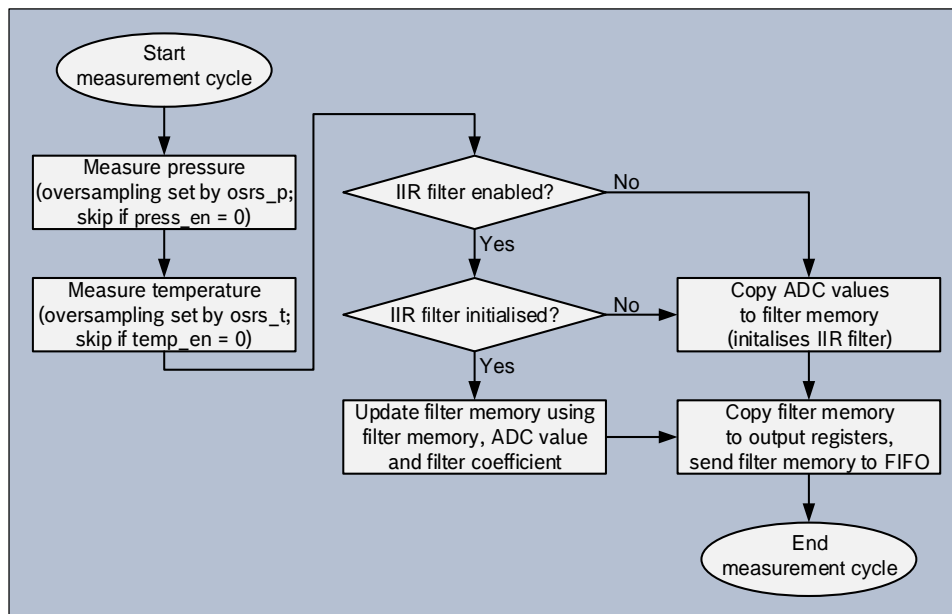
Start
measurement cycle

Measure pressure
(oversampling set by osrs_p;
skip if press_en = 0)

Measure temperature
(oversampling set by osrs_t;
skip if temp_en = 0)

IIR filter enabled?

No

Yes

IIR filter initialised?

No

Yes

Copy ADC values
to filter memory
(initalises IIR filter)

Update filter memory using
filter memory, ADC value
and filter coefficient

Copy filter memory
to output registers,
send filter memory to FIFO

End
measurement cycle